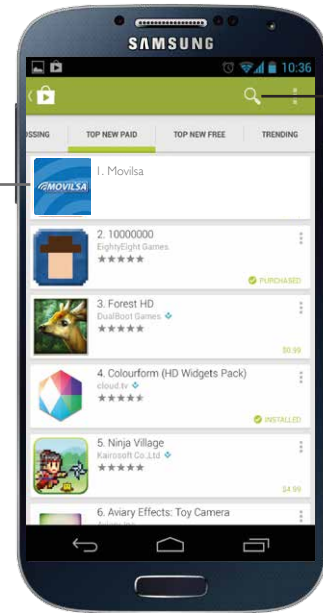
SAMSUNG

10:36

OSSING TOP NEW PAID TOP NEW FREE TRENDING

MOVILSA

1. Movilsa

2. 10000000
EightyEight Games
★★★★★
PURCHASED

3. Forest HD
DualBoot Games
★★★★★
$0.99

4. Colourform (HD Widgets Pack)
cloud.tv
★★★★★
INSTALLED

5. Ninja Village
Kairosoft Co.,Ltd
★★★★★
$4.99

6. Aviary Effects: Toy Camera
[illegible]